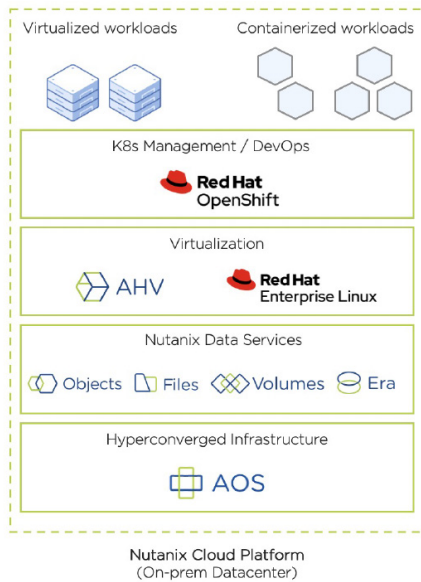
Virtualized workloads

Containerized workloads

K8s Management / DevOps

Red Hat OpenShift

Virtualization

AHV

Red Hat Enterprise Linux

Nutanix Data Services

Objects

Files

Volumes

Era

Hyperconverged Infrastructure

AOS

Nutanix Cloud Platform
(On-prem Datacenter)